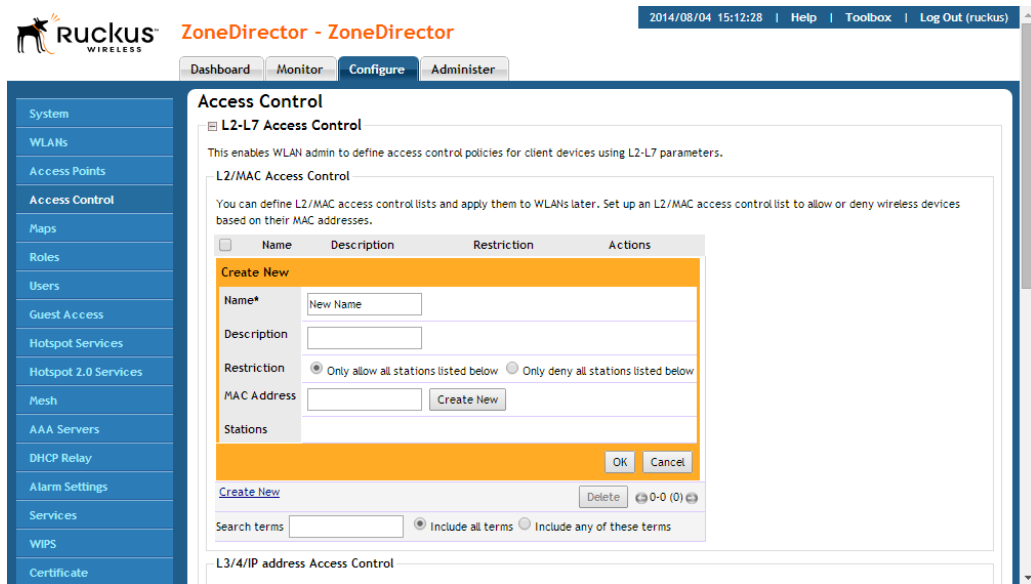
Ruckus WIRELESS

ZoneDirector - ZoneDirector

2014/08/04 15:12:28 | Help | Toolbox | Log Out (ruckus)

Dashboard | Monitor | Configure | Administer

System
WLANs
Access Points
Access Control
Maps
Roles
Users
Guest Access
Hotspot Services
Hotspot 2.0 Services
Mesh
AAA Servers
DHCP Relay
Alarm Settings
Services
WIPS
Certificate

Access Control

L2-L7 Access Control

This enables WLAN admin to define access control policies for client devices using L2-L7 parameters.

L2/MAC Access Control

You can define L2/MAC access control lists and apply them to WLANs later. Set up an L2/MAC access control list to allow or deny wireless devices based on their MAC addresses.

| | Name | Description | Restriction | Actions |
|---|---|---|---|---|

Create New

Name* New Name

Description

Restriction Only allow all stations listed below Only deny all stations listed below

MAC Address Create New

Stations

OK Cancel

Create New

Delete 0-0 (0)

Search terms Include all terms Include any of these terms

L3/4/IP address Access Control